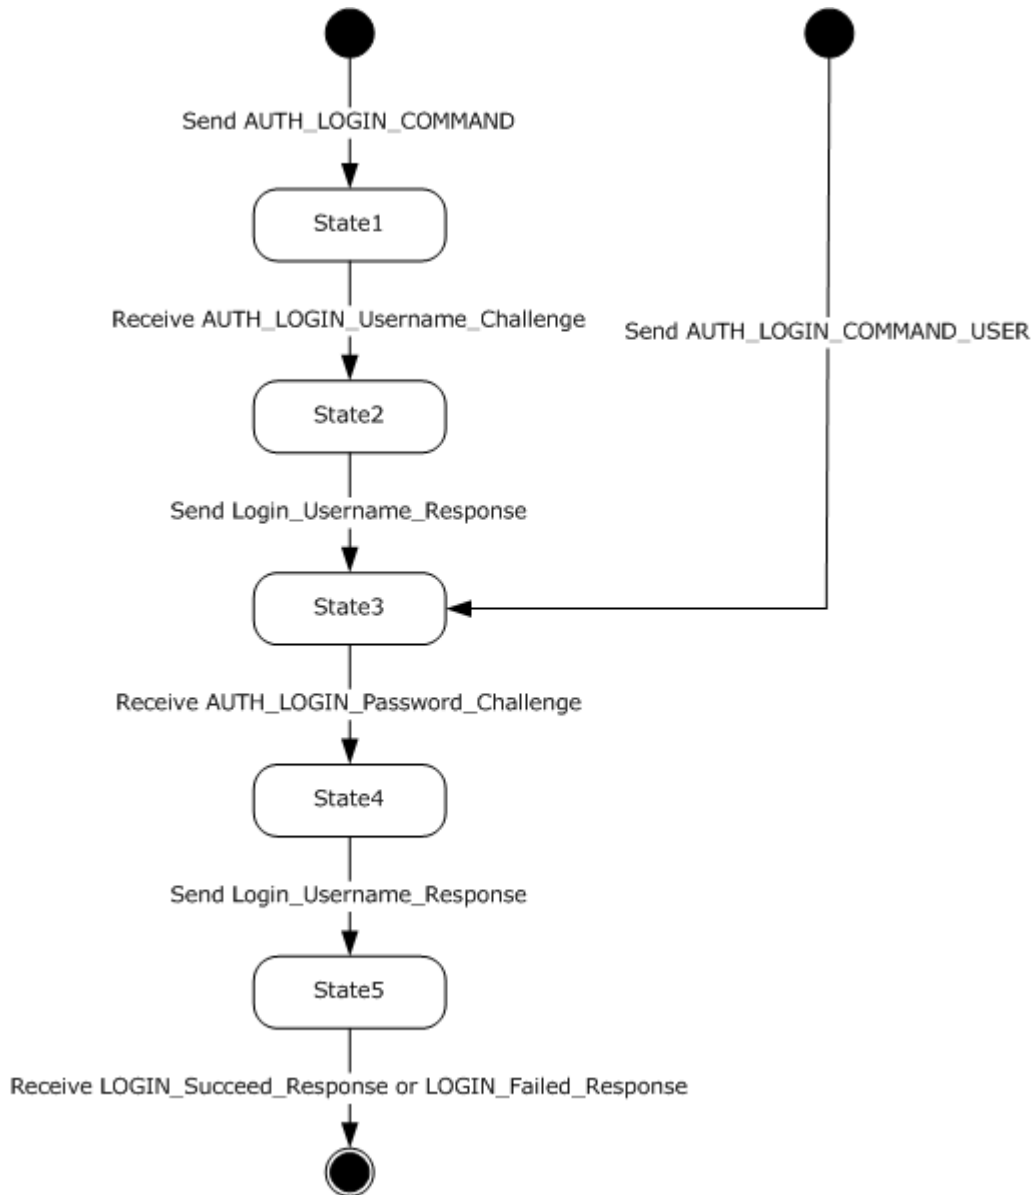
Send AUTH_LOGIN_COMMAND

State1

Receive AUTH_LOGIN_Username_Challenge

Send AUTH_LOGIN_COMMAND_USER

State2

Send Login_Username_Response

State3

Receive AUTH_LOGIN_Password_Challenge

State4

Send Login_Username_Response

State5

Receive LOGIN_Succeed_Response or LOGIN_Failed_Response